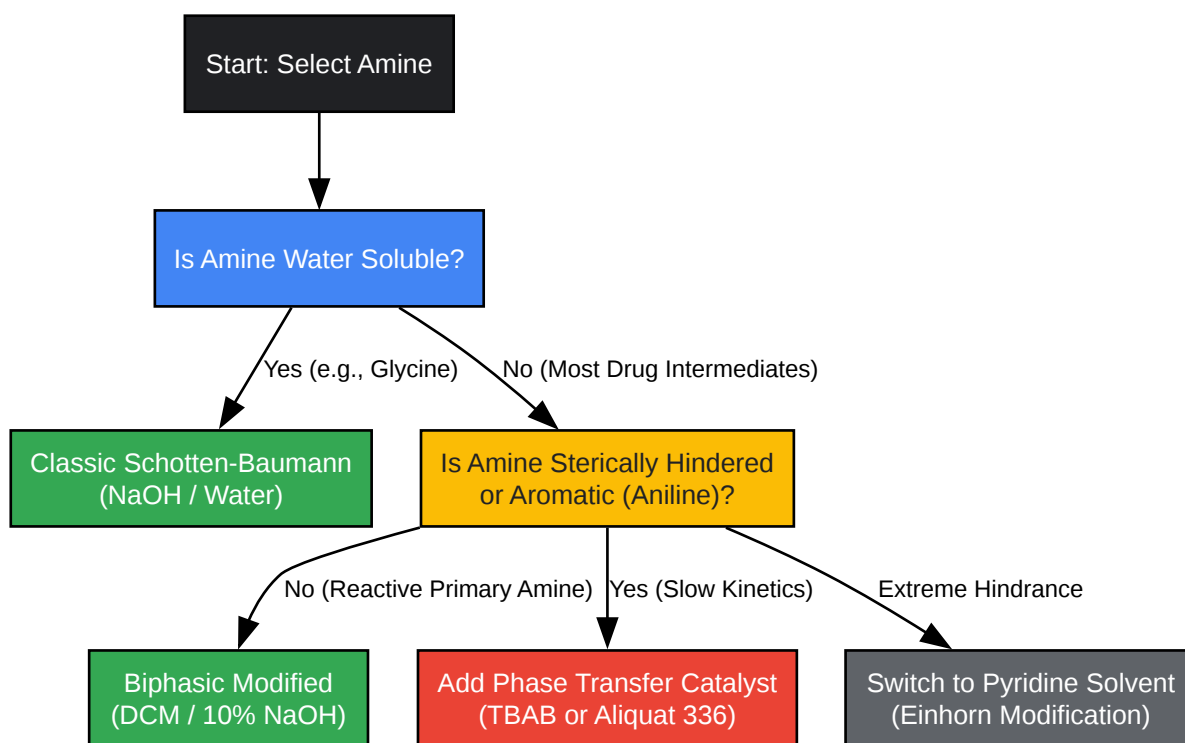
Start: Select Amine

Is Amine Water Soluble?

Yes (e.g., Glycine)

No (Most Drug Intermediates)

Classic Schotten-Baumann (NaOH / Water)

Is Amine Sterically Hindered or Aromatic (Aniline)?

No (Reactive Primary Amine)

Yes (Slow Kinetics)

Extreme Hindrance

Biphasic Modified (DCM / 10% NaOH)

Add Phase Transfer Catalyst (TBAB or Aliquat 336)

Switch to Pyridine Solvent (Einhorn Modification)